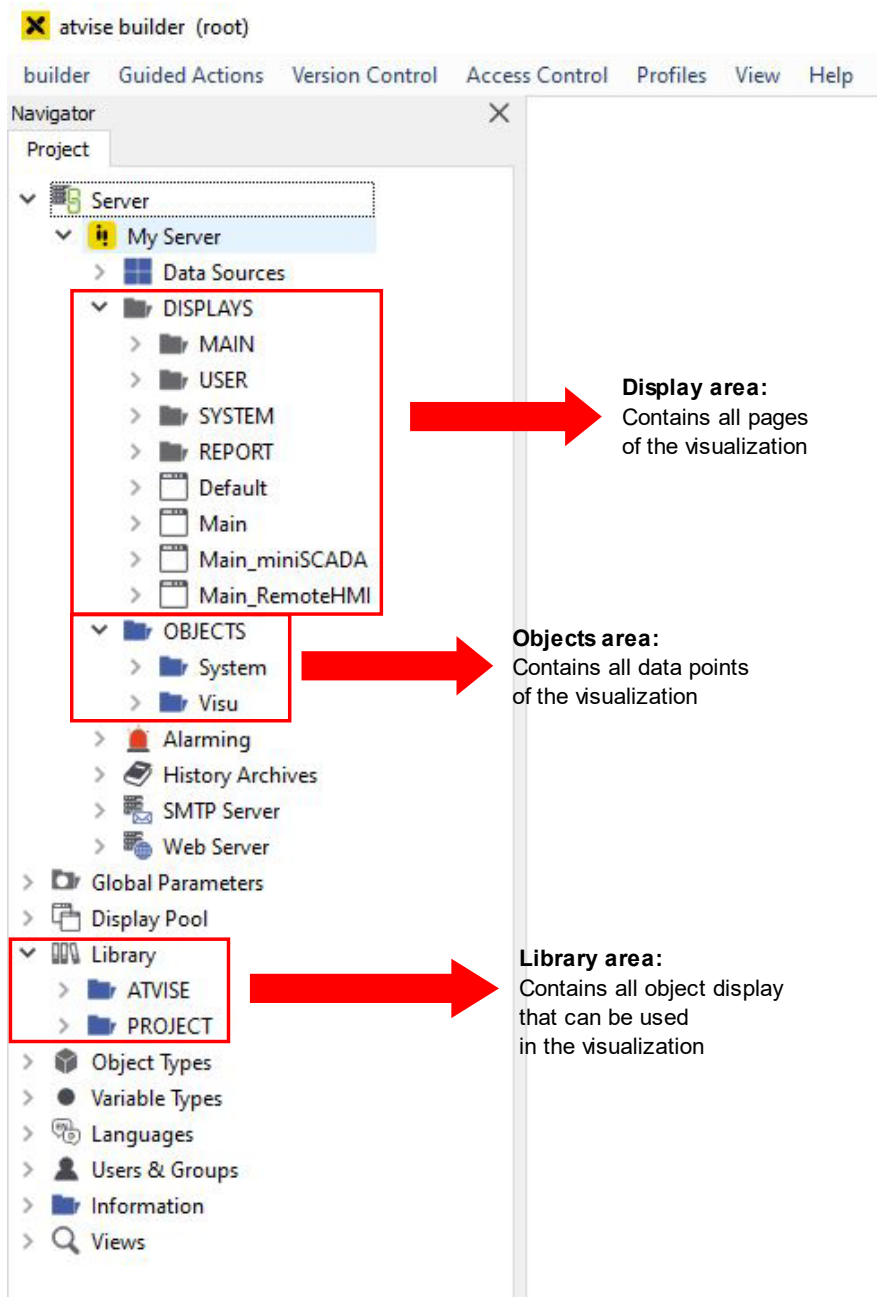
atvise builder (root)

builder Guided Actions Version Control Access Control Profiles View Help

Navigator

Project

Server
My Server
Data Sources
DISPLAYS
MAIN
USER
SYSTEM
REPORT
Default
Main
Main_miniSCADA
Main_RemoteHMI
OBJECTS
System
Visu
Alarming
History Archives
SMTP Server
Web Server
Global Parameters
Display Pool
Library
ATVISE
PROJECT
Object Types
Variable Types
Languages
Users & Groups
Information
Views

**Display area:**
Contains all pages of the visualization

**Objects area:**
Contains all data points of the visualization

**Library area:**
Contains all object display that can be used in the visualization